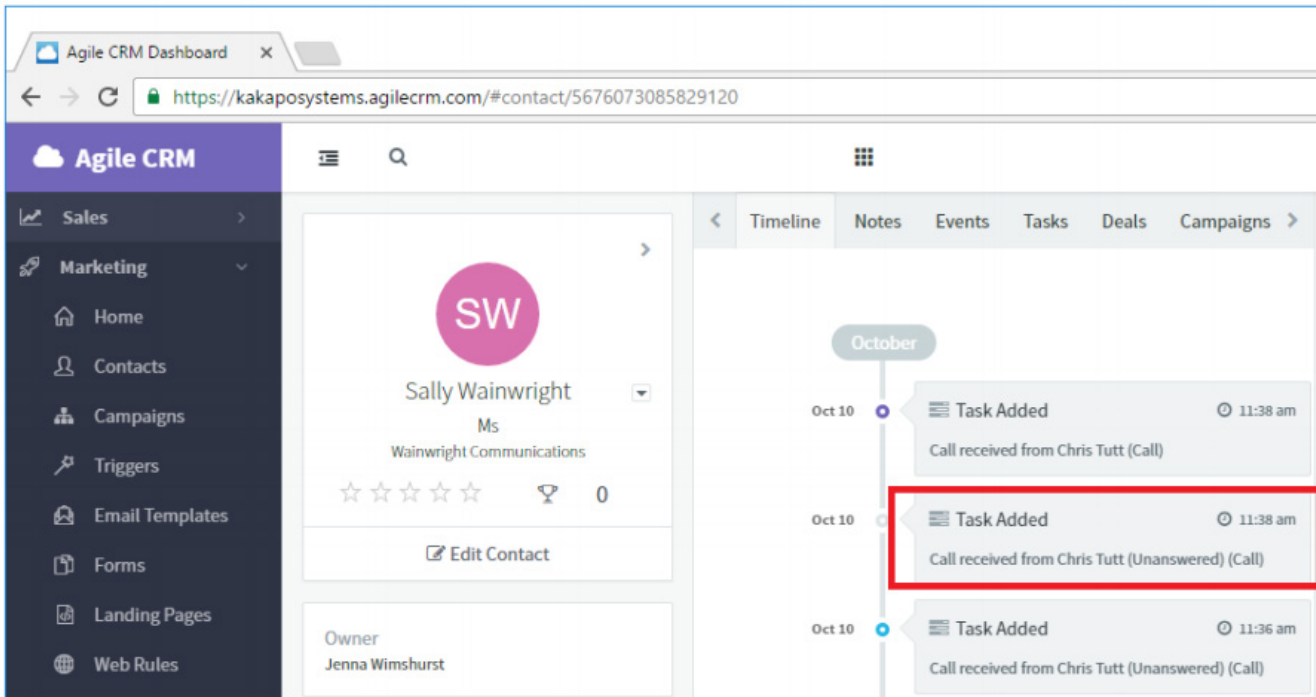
Agile CRM Dashboard ×

https://kakaposystems.agilecrm.com/#contact/5676073085829120

Agile CRM

Sales

Marketing

Home

Contacts

Campaigns

Triggers

Email Templates

Forms

Landing Pages

Web Rules

SW

Sally Wainwright

Ms

Wainwright Communications

0

Edit Contact

Owner

Jenna Wimshurst

Timeline | Notes | Events | Tasks | Deals | Campaigns

October

Oct 10 Task Added 11:38 am
Call received from Chris Tutt (Call)

Oct 10 Task Added 11:38 am
Call received from Chris Tutt (Unanswered) (Call)

Oct 10 Task Added 11:36 am
Call received from Chris Tutt (Unanswered) (Call)